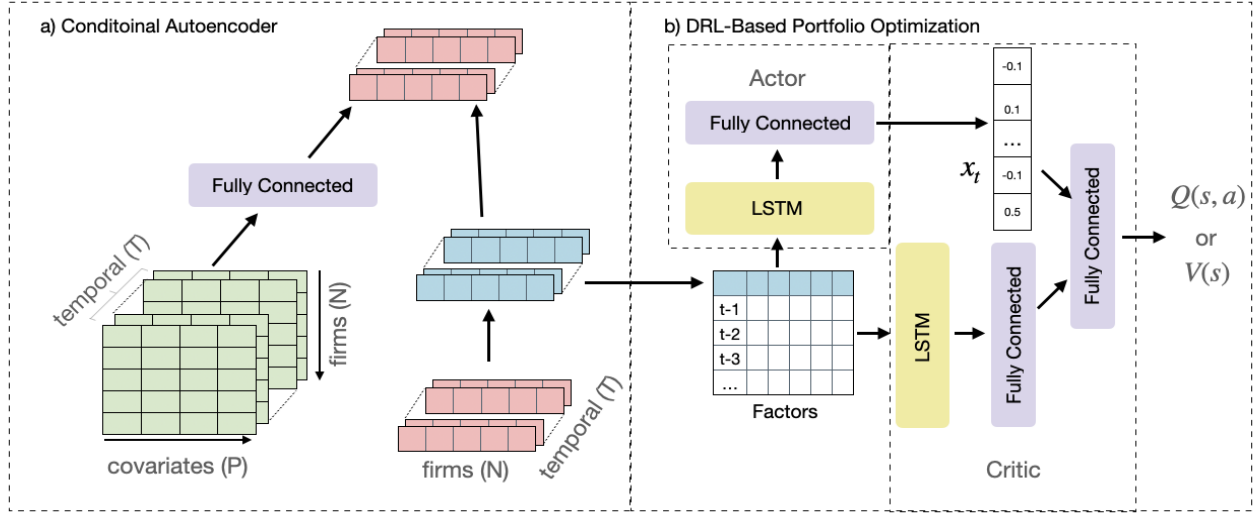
a) Conditoinal Autoencoder

Fully Connected

temporal (T)

firms (N)

covariates (P)

firms (N)

temporal (T)

b) DRL-Based Portfolio Optimization

Actor

Fully Connected

LSTM

| -0.1 |
|---|
| 0.1 |
| ... |
| -0.1 |
| 0.5 |

$x_t$

Fully Connected

$Q(s, a)$
or
$V(s)$

t-1
t-2
t-3
...
Factors

LSTM

Fully Connected

Critic